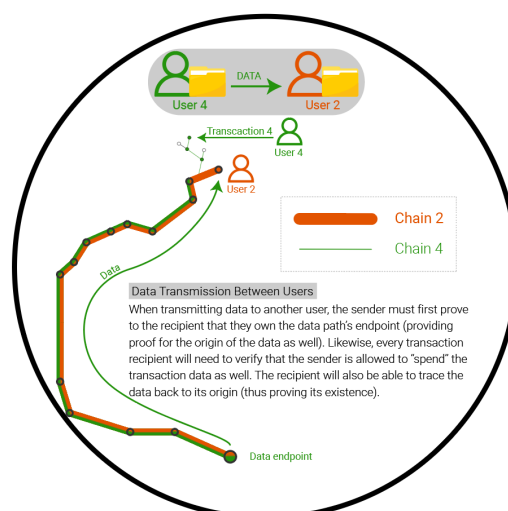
User 4
DATA
User 2
Transcaction 4
User 4
User 2
Chain 2
Chain 4
Data

Data Transmission Between Users

When transmitting data to another user, the sender must first prove to the recipient that they own the data path's endpoint (providing proof for the origin of the data as well). Likewise, every transaction recipient will need to verify that the sender is allowed to "spend" the transaction data as well. The recipient will also be able to trace the data back to its origin (thus proving its existence).

Data endpoint